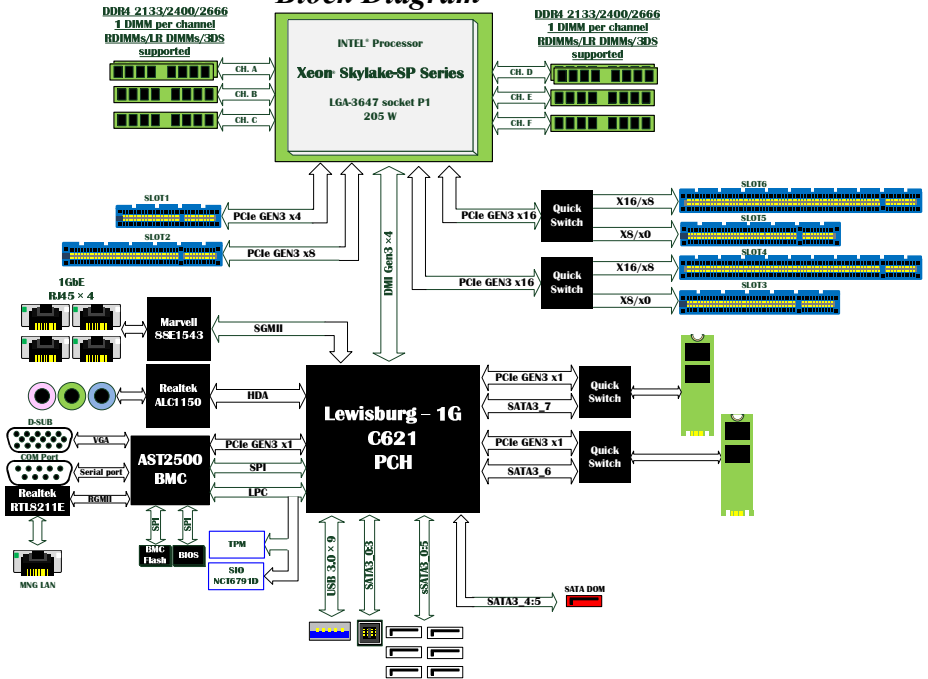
Block Diagram

DDR4 2133/2400/2666
1 DIMM per channel
RDIMMs/LR DIMMs/3DS
supported

CH. A
CH. B
CH. C

INTEL® Processor
Xeon® Skylake-SP Series
LGA-3647 socket P1
205 W

DDR4 2133/2400/2666
1 DIMM per channel
RDIMMs/LR DIMMs/3DS
supported

CH. D
CH. E
CH. F

SLOT1
PCIe GEN3 x4
SLOT2
PCIe GEN3 x8
DMI Gen3 ×4
PCIe GEN3 x16
Quick Switch
X16/x8
X8/x0
SLOT6
SLOT5
PCIe GEN3 x16
Quick Switch
X16/x8
X8/x0
SLOT4
SLOT3

1GbE
RJ45 × 4
Marvell
88E1543
SGMII

Realtek
ALC1150
HDA

Lewisburg – 1G
C621
PCH

PCIe GEN3 x1
SATA3_7
Quick Switch
PCIe GEN3 x1
SATA3_6
Quick Switch

D-SUB
VGA
COM Port
Serial port
Realtek
RTL8211E
RGMII
AST2500
BMC
PCIe GEN3 x1
SPI
LPC
SPI
SPI
BMC Flash
BIOS
TPM
SIO
NCT6791D
MNG LAN

USB 3.0 × 9
SATA3_0:3
sSATA3_0:5
SATA3_4:5
SATA DOM